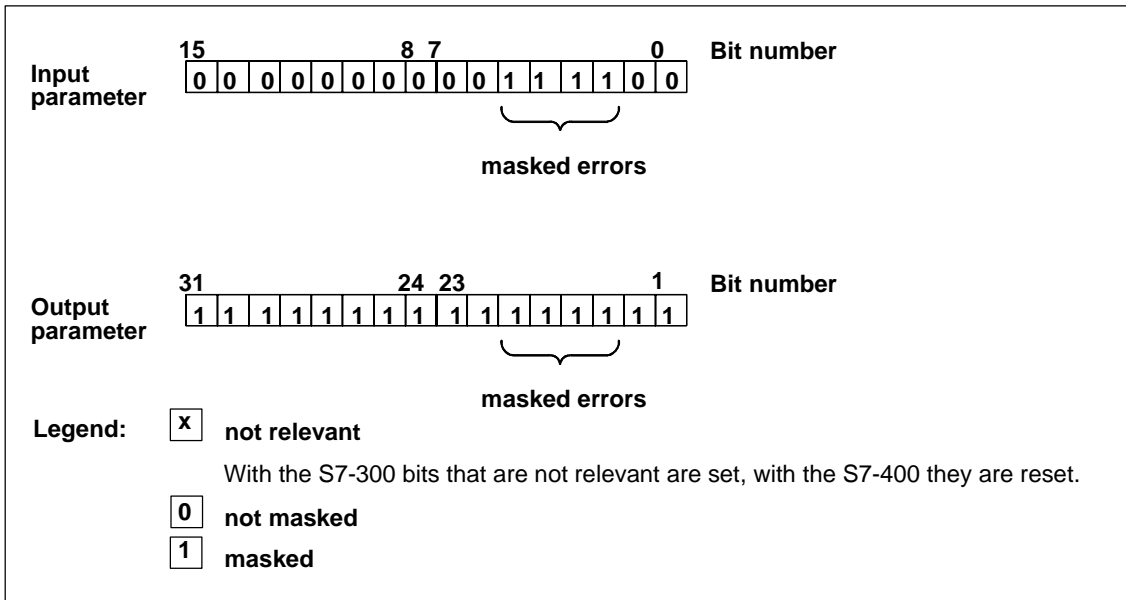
15 8 7 0 Bit number

Input parameter

| 0 | 0 | 0 | 0 | 0 | 0 | 0 | 0 | 0 | 0 | 1 | 1 | 1 | 1 | 0 | 0 |
|---|---|---|---|---|---|---|---|---|---|---|---|---|---|---|---|

masked errors

31 24 23 1 Bit number

Output parameter

| 1 | 1 | 1 | 1 | 1 | 1 | 1 | 1 | 1 | 1 | 1 | 1 | 1 | 1 | 1 | 1 |
|---|---|---|---|---|---|---|---|---|---|---|---|---|---|---|---|

masked errors

Legend: x not relevant

With the S7-300 bits that are not relevant are set, with the S7-400 they are reset.

0 not masked

1 masked